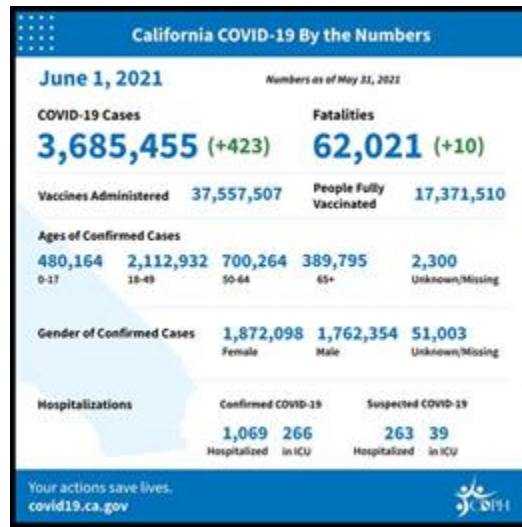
California COVID-19 By the Numbers

June 1, 2021

Numbers as of May 31, 2021

COVID-19 Cases
3,685,455 (+423)

Fatalities
62,021 (+10)

Vaccines Administered 37,557,507

People Fully Vaccinated 17,371,510

Ages of Confirmed Cases

480,164
0-17

2,112,932
18-49

700,264
50-64

389,795
65+

2,300
Unknown/Missing

Gender of Confirmed Cases

1,872,098
Female

1,762,354
Male

51,003
Unknown/Missing

Hospitalizations

Confirmed COVID-19
1,069 Hospitalized
266 in ICU

Suspected COVID-19
263 Hospitalized
39 in ICU

Your actions save lives.
covid19.ca.gov

CDPH